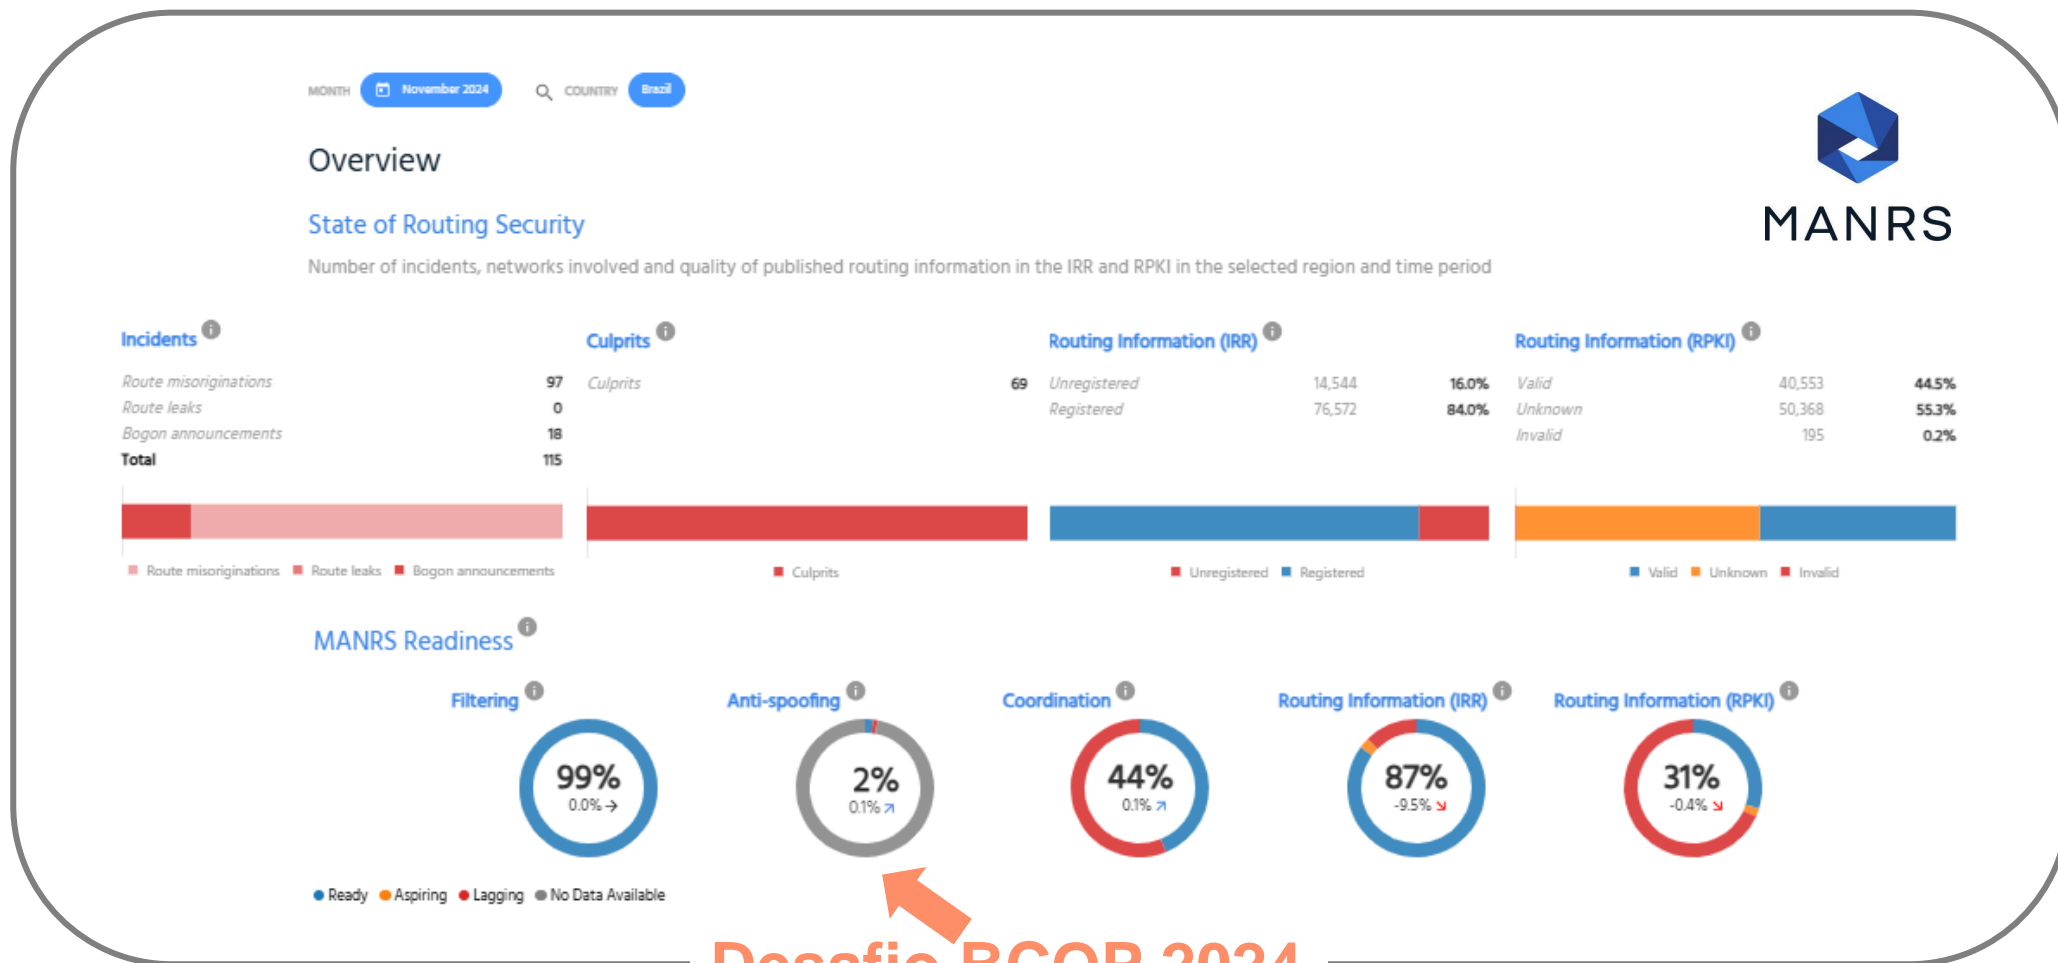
MONTH November 2024 COUNTRY Brazil

Overview

State of Routing Security

Number of incidents, networks involved and quality of published routing information in the IRR and RPKI in the selected region and time period

MANRS

Incidents

| | |
|---|---|
| Route misoriginations | 97 |
| Route leaks | 0 |
| Bogon announcements | 18 |
| Total | 115 |

Route misoriginations Route leaks Bogon announcements

Culprits

| | |
|---|---|
| Culprits | 69 |

Culprits

Routing Information (IRR)

| | | |
|---|---|---|
| Unregistered | 14,544 | 16.0% |
| Registered | 76,572 | 84.0% |

Unregistered Registered

Routing Information (RPKI)

| | | |
|---|---|---|
| Valid | 40,553 | 44.5% |
| Unknown | 50,368 | 55.3% |
| Invalid | 195 | 0.2% |

Valid Unknown Invalid

MANRS Readiness

Filtering
99%
0.0%

Anti-spoofing
2%
0.1%

Coordination
44%
0.1%

Routing Information (IRR)
87%
-9.5%

Routing Information (RPKI)
31%
-0.4%

Ready Aspiring Lagging No Data Available

Desafio BCOP 2024